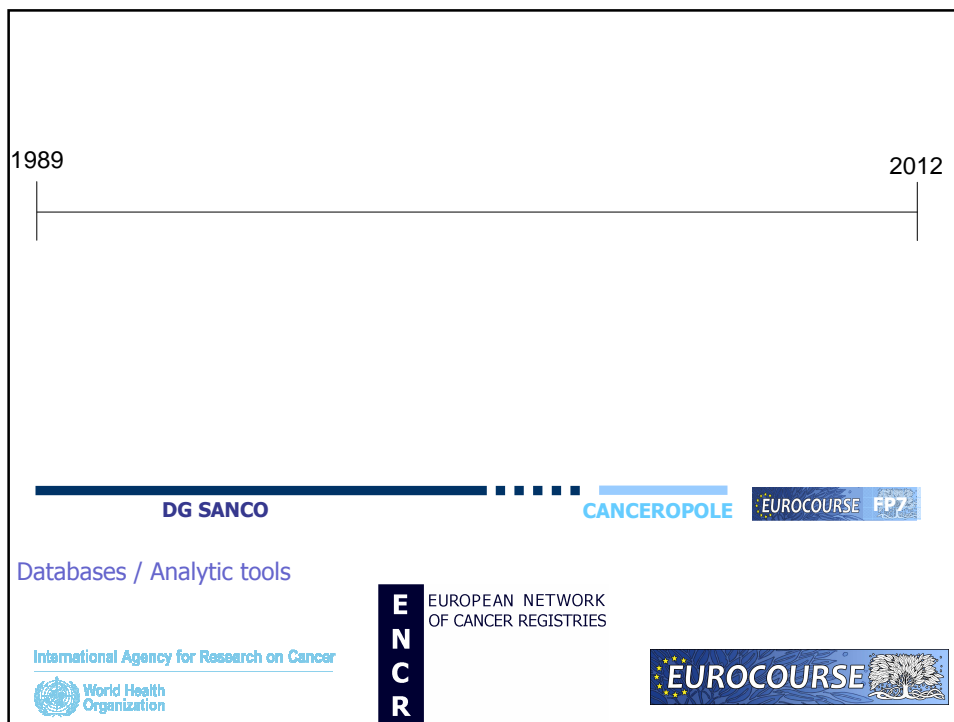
1989

2012

DG SANCO

CANCEROPOLE

EUROCOURSE FP7

Databases / Analytic tools

E N C R

EUROPEAN NETWORK OF CANCER REGISTRIES

International Agency for Research on Cancer

World Health Organization

EUROCOURSE